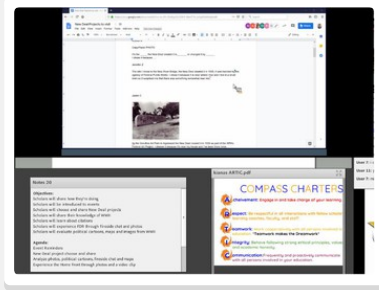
Notes 1B

Objectives:
Scholars will share how they're doing
Scholars will be introduced to Compass
Scholars will choose and share New Deal projects
Scholars will share their knowledge of WWII
Scholars will learn about shelters
Scholars will experience FDR through Fireside chat and photos
Scholars will analyze political cartoons, maps and images from WWII

Agenda:
Zoom Reminders
New Deal project chooser and share
Analyze photos, political cartoons, fireside chat and maps
Experience the Dorris-Shelf through photos and a video clip

Screen ARTIC.pdf

COMPASS CHARTERS

C
O
M
P
A
S
S

"Teamwork makes the Dreamwork"